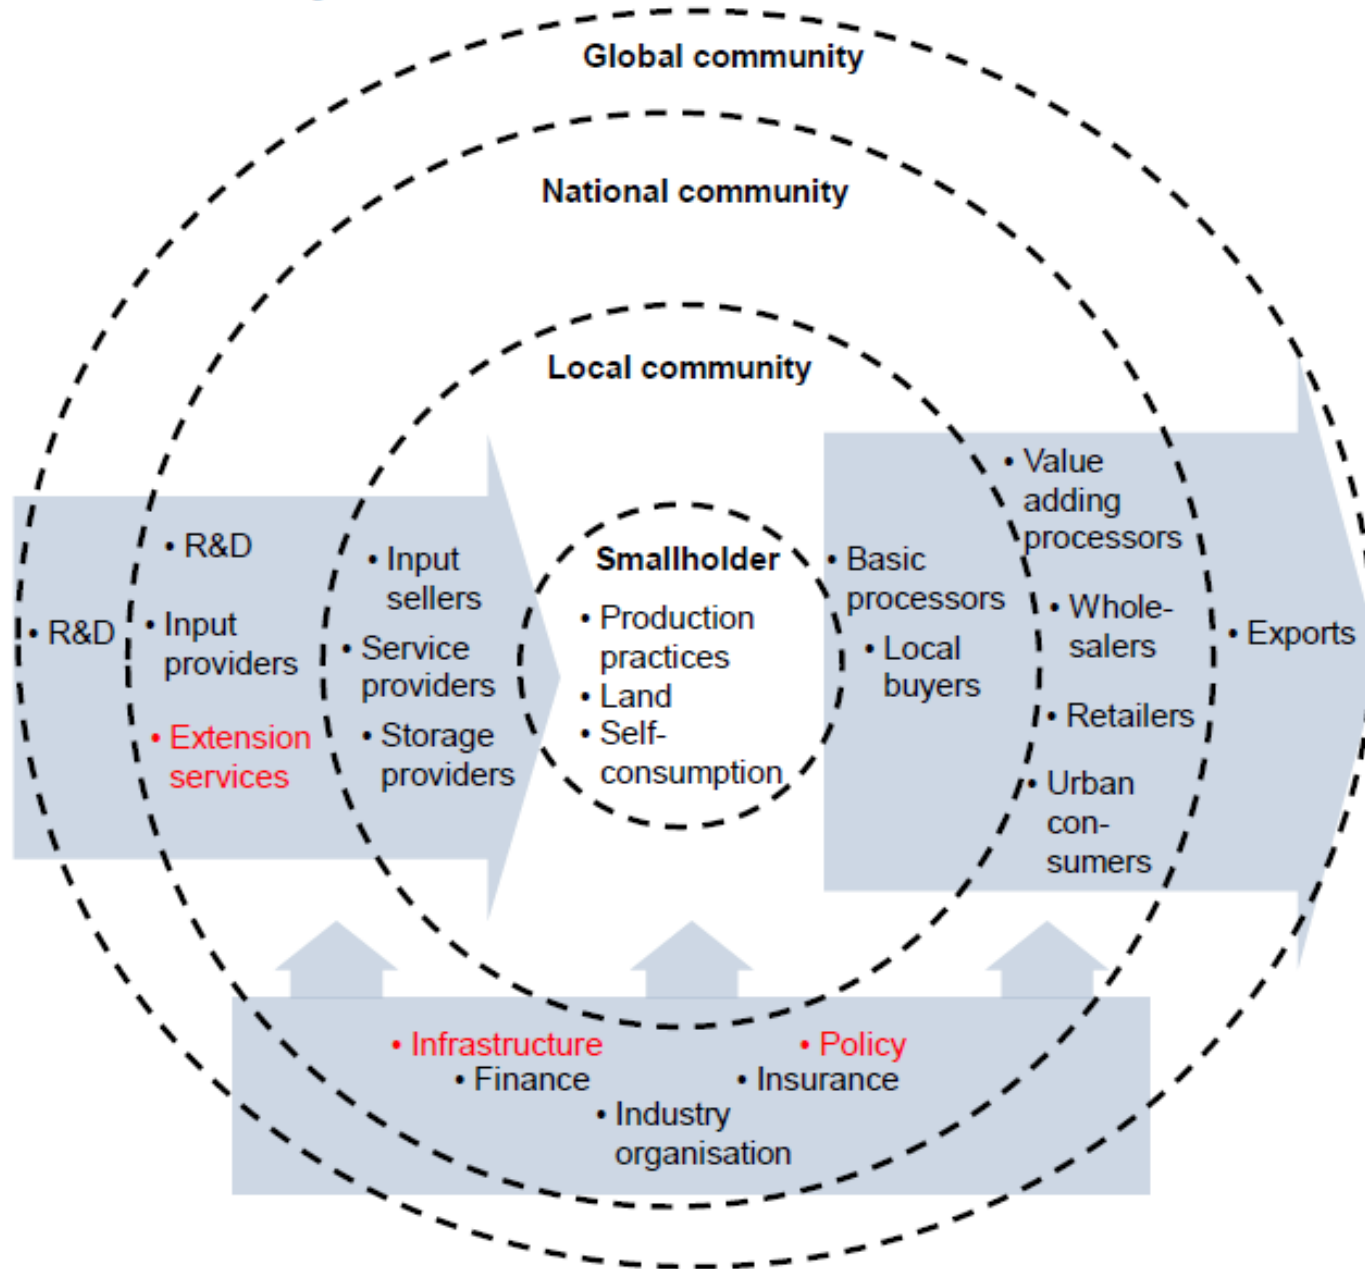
Global community

National community

Local community

• R&D

• R&D

• Input providers

• Extension services

• Input sellers

• Service providers

• Storage providers

Smallholder

• Production practices

• Land

• Self-consumption

• Basic processors

• Local buyers

• Value adding processors

• Wholesalers

• Retailers

• Urban consumers

• Exports

• Infrastructure

• Finance

• Industry organisation

• Policy

• Insurance